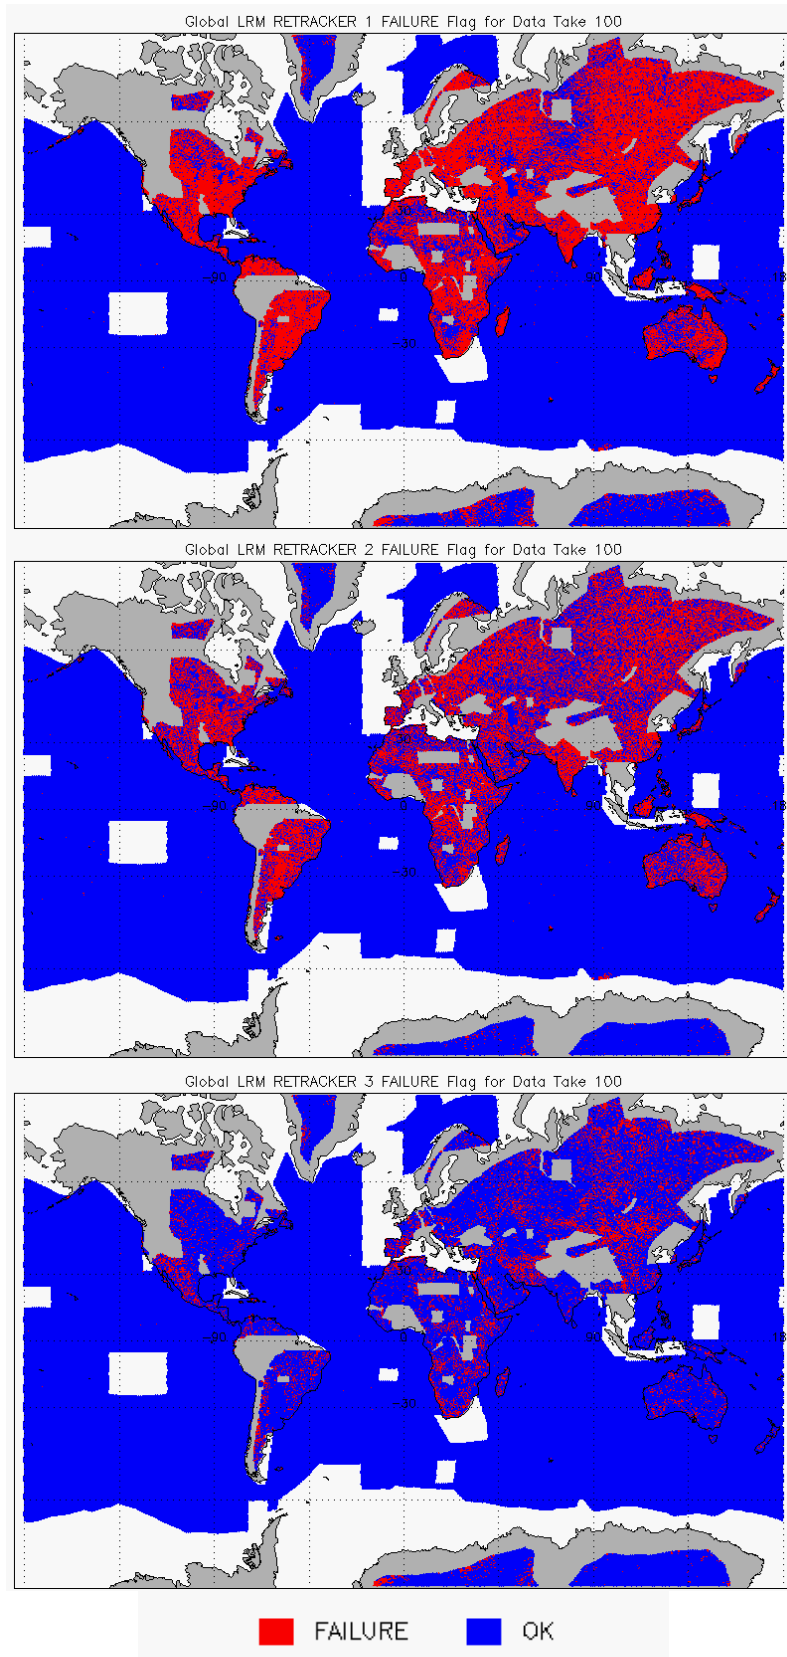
Global LRM RETRACKER 1 FAILURE Flag for Data Take 100

-90
0
90
18
-30

Global LRM RETRACKER 2 FAILURE Flag for Data Take 100

-90
0
90
18
-30

Global LRM RETRACKER 3 FAILURE Flag for Data Take 100

-90
0
90
18
-30

FAILURE
OK